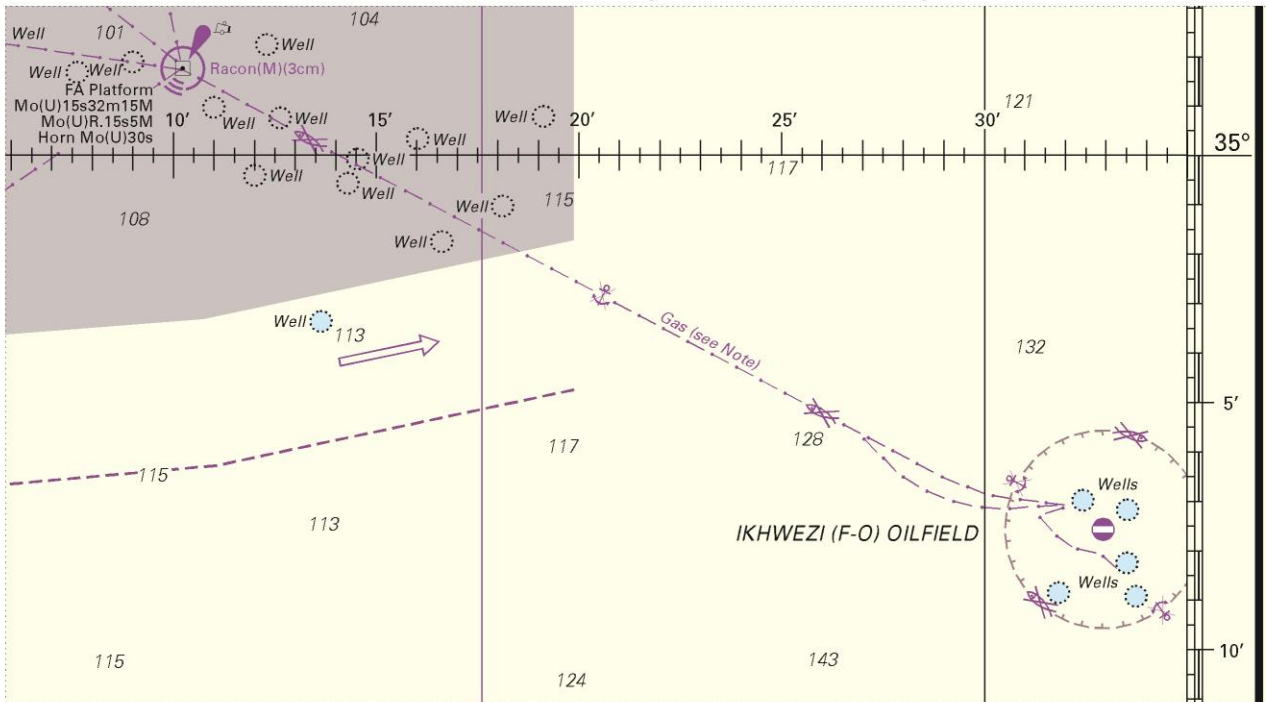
Well 101 104
Well Well
Racon(M)(3cm)
Well
FA Platform
Mo(U)15s32m15M
Mo(U)R.15s5M
Horn Mo(U)30s
10′
Well
Well
15′
Well
Well
20′
25′
30′
121
35°
Well
Well
Well
117
108
Well
115
Well
Well
113
Gas (see Note)
132
5′
115
117
128
113
Wells
IKHWEZI (F-O) OILFIELD
Wells
115
124
143
10′